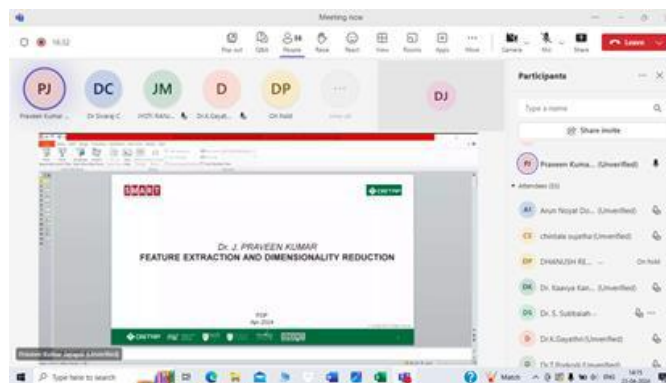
Meeting now

16:32

Pop out Q&A People Raise React View Rooms Apps More Camera Mic Share Leave

PJ DC JM D DP DJ

Praveen Kumar... Dr Sivaraj C... (HOD) Ravi... Dr.A.Gayath... On hold

Participants

Type a name

Share invite

Praveen Kuma... (Unverified)

Attendees (55)

Arun Noyal Do... (Unverified)

chintala sujatha (Unverified)

DHANUSH RE... On hold

Dr. Kaavya Kan... (Unverified)

Dr. S. Subbaiah...

Dr.A.Gayathri (Unverified)

Dr.T.Prakash (Unverified)

SMART

Dr. J. PRAVEEN KUMAR
FEATURE EXTRACTION AND DIMENSIONALITY REDUCTION

FDP
Apr 2024

Praveen Kumar Jayapal (Unverified)

Type here to search

Match ENG 14:15 23-04-2024